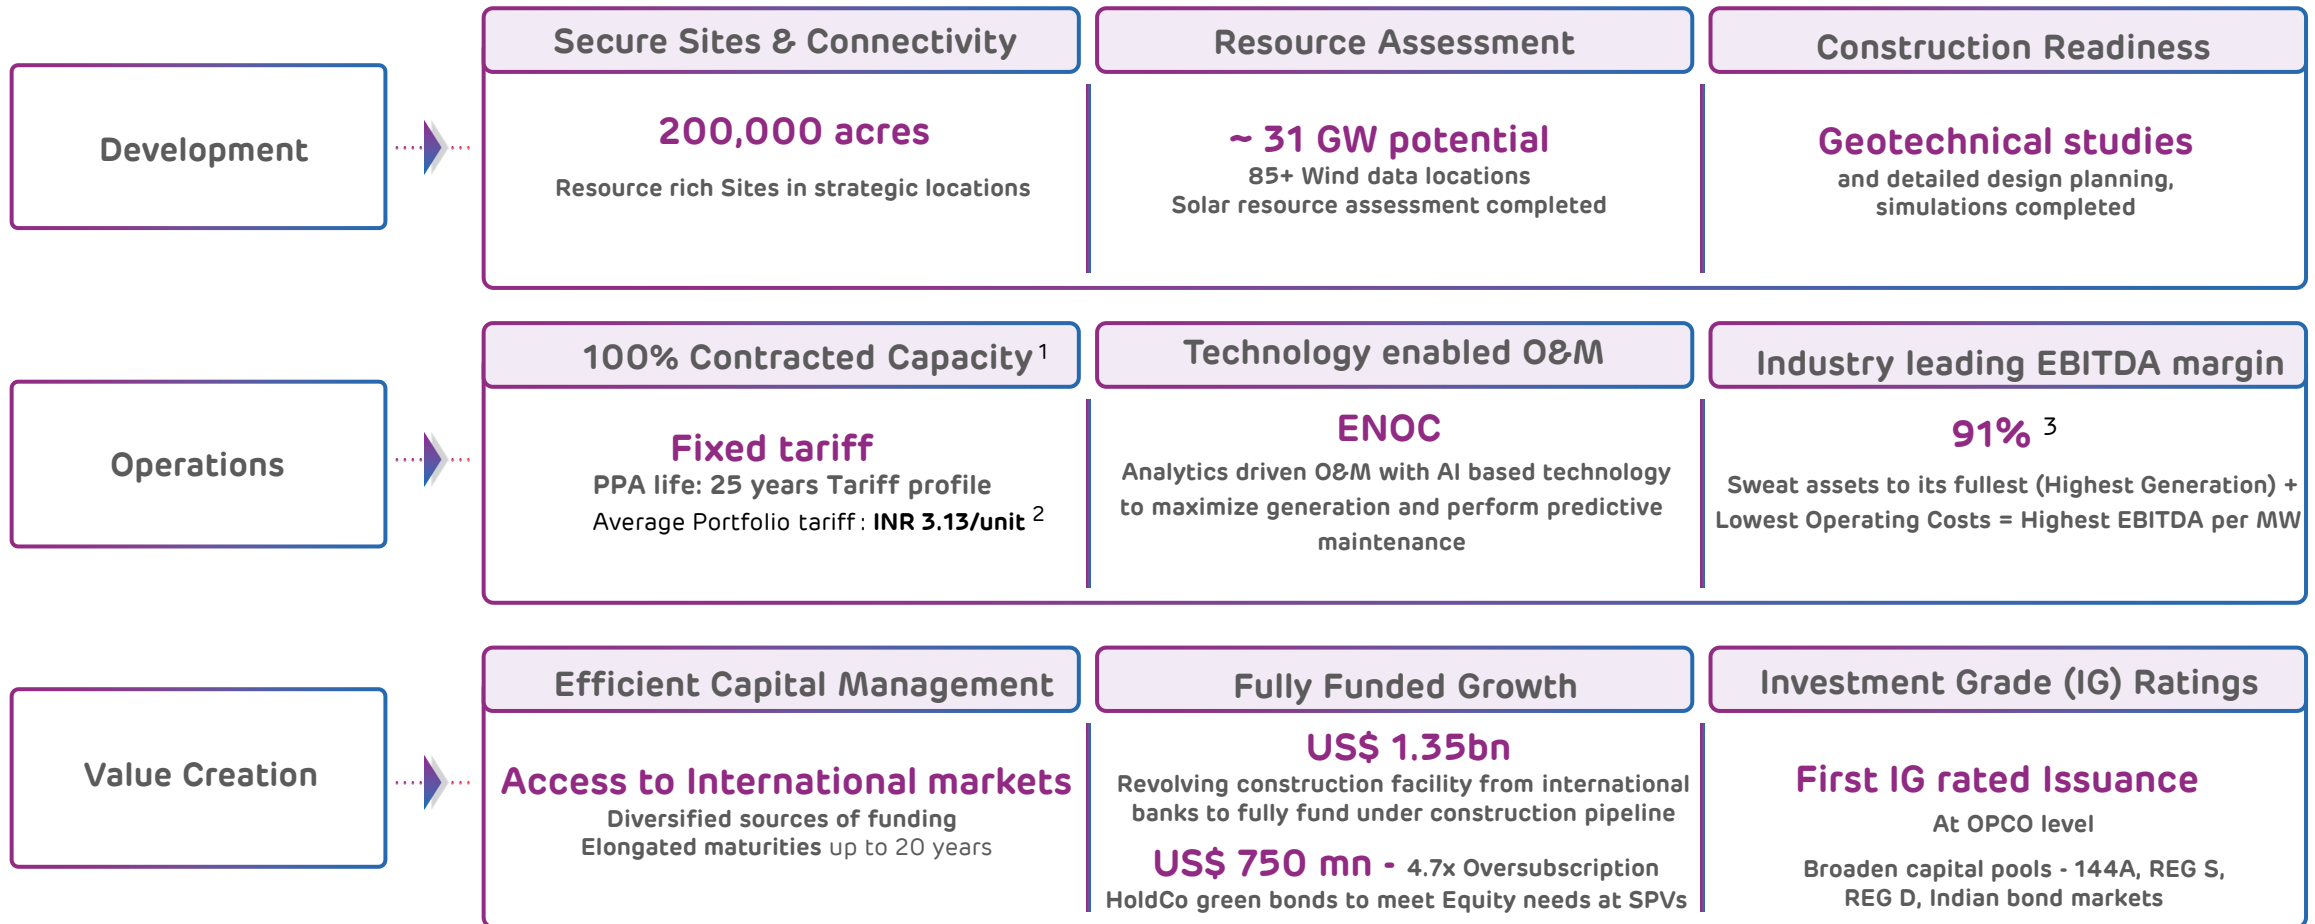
Development

Secure Sites & Connectivity

200,000 acres

Resource rich Sites in strategic locations

Resource Assessment

~ 31 GW potential

85+ Wind data locations

Solar resource assessment completed

Construction Readiness

Geotechnical studies

and detailed design planning, simulations completed

Operations

100% Contracted Capacity$^1$

Fixed tariff

PPA life: 25 years Tariff profile

Average Portfolio tariff : INR 3.13/unit $^2$

Technology enabled O&M

ENOC

Analytics driven O&M with AI based technology to maximize generation and perform predictive maintenance

Industry leading EBITDA margin

91% $^3$

Sweat assets to its fullest (Highest Generation) + Lowest Operating Costs = Highest EBITDA per MW

Value Creation

Efficient Capital Management

Access to International markets

Diversified sources of funding

Elongated maturities up to 20 years

Fully Funded Growth

US$ 1.35bn

Revolving construction facility from international banks to fully fund under construction pipeline

US$ 750 mn - 4.7x Oversubscription

HoldCo green bonds to meet Equity needs at SPVs

Investment Grade (IG) Ratings

First IG rated Issuance

At OPCO level

Broaden capital pools - 144A, REG S, REG D, Indian bond markets